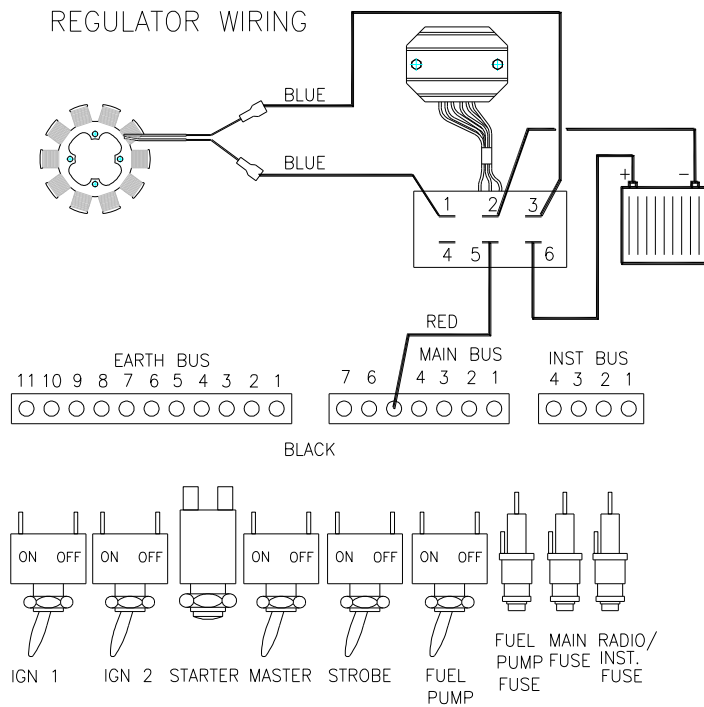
REGULATOR WIRING

BLUE

BLUE

1 2 3

4 5 6

+ −

RED

EARTH BUS
11 10 9 8 7 6 5 4 3 2 1

MAIN BUS
7 6 5 4 3 2 1

INST BUS
4 3 2 1

BLACK

ON OFF

ON OFF

ON OFF

ON OFF

ON OFF

IGN 1

IGN 2

STARTER

MASTER

STROBE

FUEL PUMP

FUEL PUMP FUSE

MAIN FUSE

RADIO/ INST. FUSE